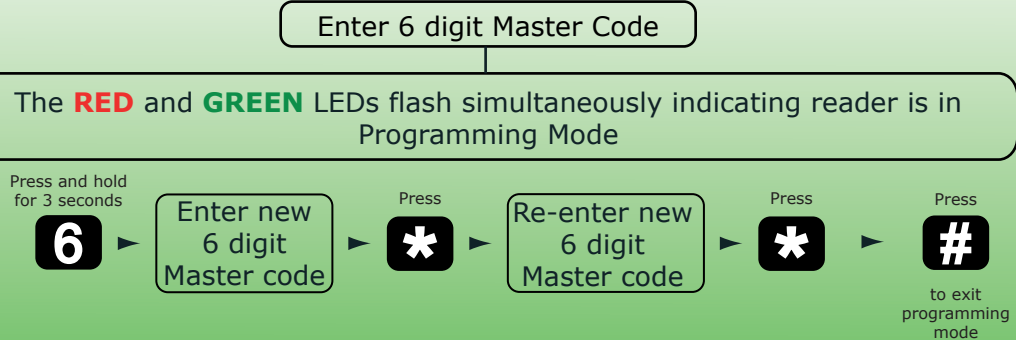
Enter 6 digit Master Code

The RED and GREEN LEDs flash simultaneously indicating reader is in Programming Mode

Press and hold for 3 seconds

6

►

Enter new 6 digit Master code

►

Press

*

►

Re-enter new 6 digit Master code

►

Press

*

►

Press

#

to exit programming mode